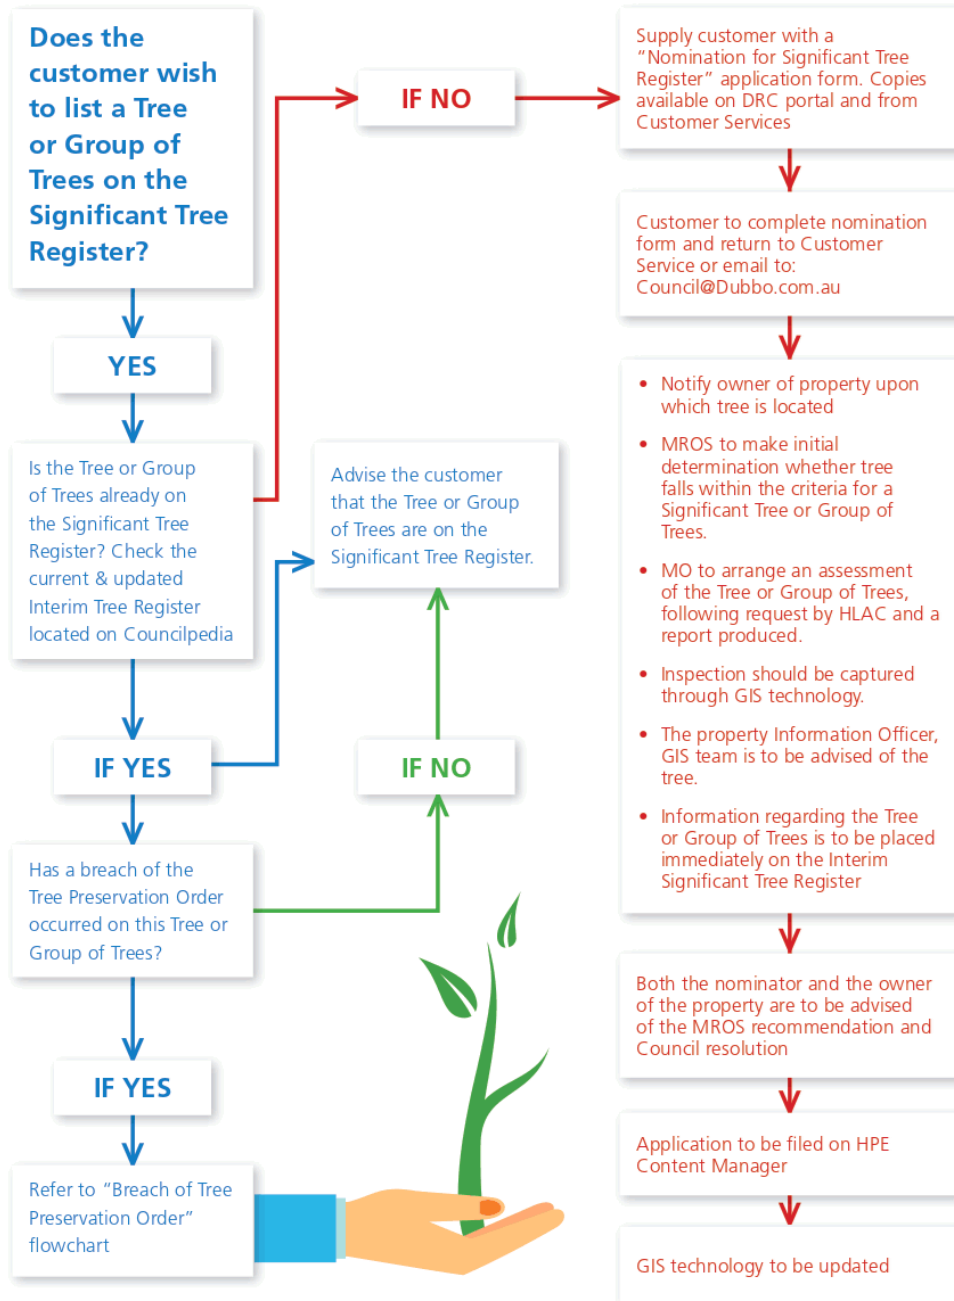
Does the customer wish to list a Tree or Group of Trees on the Significant Tree Register?

YES

Is the Tree or Group of Trees already on the Significant Tree Register? Check the current & updated Interim Tree Register located on Councilpedia

IF YES

Has a breach of the Tree Preservation Order occurred on this Tree or Group of Trees?

IF YES

Refer to "Breach of Tree Preservation Order" flowchart

Advise the customer that the Tree or Group of Trees are on the Significant Tree Register.

IF NO

IF NO

Supply customer with a "Nomination for Significant Tree Register" application form. Copies available on DRC portal and from Customer Services

Customer to complete nomination form and return to Customer Service or email to: Council@Dubbo.com.au

- Notify owner of property upon which tree is located
- MROS to make initial determination whether tree falls within the criteria for a Significant Tree or Group of Trees.
- MO to arrange an assessment of the Tree or Group of Trees, following request by HLAC and a report produced.
- Inspection should be captured through GIS technology.
- The property Information Officer, GIS team is to be advised of the tree.
- Information regarding the Tree or Group of Trees is to be placed immediately on the Interim Significant Tree Register

Both the nominator and the owner of the property are to be advised of the MROS recommendation and Council resolution

Application to be filed on HPE Content Manager

GIS technology to be updated